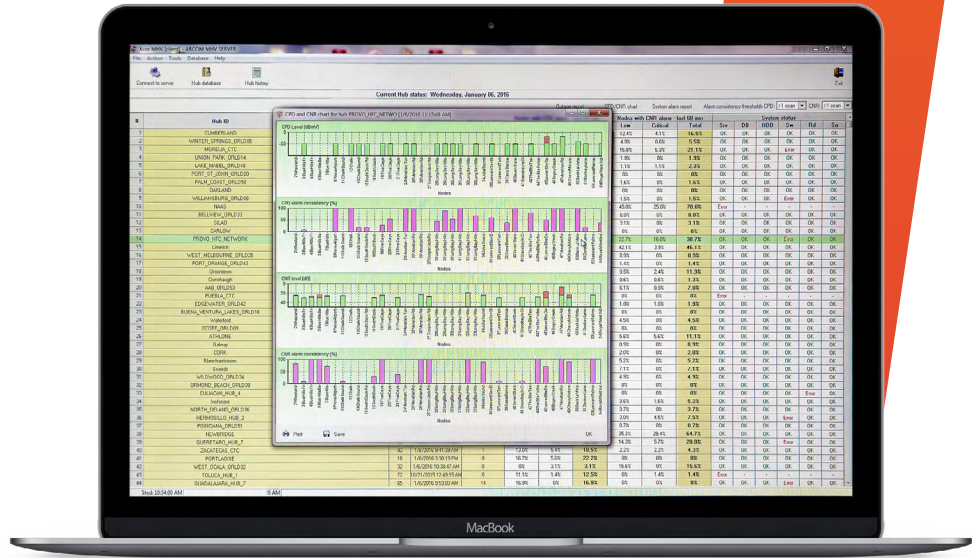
Xinor MHV [client] - ARCOM MHV SERVER

File Action Tools Database Help

Connect to server Hub database Hub history

Exit

Current Hub status: Wednesday, January 06, 2016

CPD and CNR chart for hub PROVO_HFC_NETWO [1/6/2016 10:15:48 AM]

CPD Level [dBmV]

CPD alarm consistency [%]

CNR level [dB]

CNR alarm consistency [%]

Nodes

Print Save OK

| # | Hub ID |
|---|---|
| 1 | CUMBERLAND |
| 2 | WINTER_SPRINGS_ORLD05 |
| 3 | MORELIA_CTC |
| 4 | UNION_PARK_ORLD14 |
| 5 | LAKE_MANN_ORLD16 |
| 6 | PORT_ST_JOHN_ORLD20 |
| 7 | PALM_COAST_ORLD50 |
| 8 | OAKLAND |
| 9 | WILLIAMSBURG_ORLD08 |
| 10 | NAAS |
| 11 | BELVIEW_ORLD33 |
| 12 | SILAO |
| 13 | CARLOW |
| 14 | PROVO_HFC_NETWORK |
| 15 | Limerick |
| 16 | WEST_MELBOURNE_ORLD26 |
| 17 | PORT_ORANGE_ORLD43 |
| 18 | Unionlown |
| 19 | Clonshaugh |
| 20 | AAB_ORLD53 |
| 21 | PUEBLA_CTC |
| 22 | EDGEWATER_ORLD42 |
| 23 | BUENA_VENTURA_LAKES_ORLD18 |
| 24 | Waterford |
| 25 | OCOEE_ORLD01 |
| 26 | ATHLONE |
| 27 | Galway |
| 28 | CORK |
| 29 | Blanchardstown |
| 30 | Swords |
| 31 | WILDWOOD_ORLD39 |
| 32 | ORMOND_BEACH_ORLD38 |
| 33 | CULIACAN_HUB_4 |
| 34 | Inchicore |
| 35 | NORTH_DELAND_ORLD36 |
| 36 | HERMOSILLO_HUB_2 |
| 37 | POINCIANA_ORLD51 |
| 38 | NEWBRIDGE |
| 39 | QUERETARO_HUB_7 |
| 40 | ZACATECAS_CTC |
| 41 | PORTLAOISE |
| 42 | WEST_OCALA_ORLD32 |
| 43 | TOLUCA_HUB_1 |
| 44 | GUADALAJARA_HUB_5 |

Output report CPD/CNR chart System alarm report Alarm consistency thresholds CPD: >1 scan CNR: >1 scan

Nodes with CNR alarm - last 60 min | System status

| Low | Critical | Total | Sw | DB | HDD | Sw | Rd | Sa |
|---|---|---|---|---|---|---|---|---|
| 12.4% | 4.1% | 16.5% | OK | OK | OK | OK | OK | OK |
| 4.9% | 0.6% | 5.5% | OK | OK | OK | OK | OK | OK |
| 16.0% | 5.3% | 21.1% | OK | OK | OK | Error | OK | OK |
| 1.9% | 0% | 1.9% | OK | OK | OK | OK | OK | OK |
| 1.1% | 1.1% | 2.3% | OK | OK | OK | OK | OK | OK |
| 0% | 0% | 0% | OK | OK | OK | OK | OK | OK |
| 1.6% | 0% | 1.6% | OK | OK | OK | OK | OK | OK |
| 0% | 0% | 0% | OK | OK | OK | OK | OK | OK |
| 1.6% | 0% | 1.6% | OK | OK | OK | Error | OK | OK |
| 45.8% | 25.0% | 70.8% | Error | - | - | - | - | - |
| 8.0% | 0% | 8.0% | OK | OK | OK | OK | OK | OK |
| 3.1% | 0% | 3.1% | OK | OK | OK | OK | OK | OK |
| 0% | 0% | 0% | OK | OK | OK | OK | OK | OK |
| 22.7% | 16.0% | 38.7% | OK | OK | OK | Error | OK | OK |
| 42.1% | 3.9% | 46.1% | OK | OK | OK | OK | OK | OK |
| 0.5% | 0% | 0.5% | OK | OK | OK | OK | OK | OK |
| 1.4% | 0% | 1.4% | OK | OK | OK | OK | OK | OK |
| 8.9% | 2.4% | 11.3% | OK | OK | OK | OK | OK | OK |
| 0.6% | 0.6% | 1.3% | OK | OK | OK | OK | OK | OK |
| 6.1% | 0.8% | 7.0% | OK | OK | OK | OK | OK | OK |
| 0% | 0% | 0% | Error | - | - | - | - | - |
| 1.9% | 1.9% | 1.9% | OK | OK | OK | OK | OK | OK |
| 0% | 0% | 0% | OK | OK | OK | OK | OK | OK |
| 4.5% | 0% | 4.5% | OK | OK | OK | OK | OK | OK |
| 0% | 0% | 0% | OK | OK | OK | OK | OK | OK |
| 5.6% | 5.6% | 11.1% | OK | OK | OK | OK | OK | OK |
| 8.9% | 0% | 8.9% | OK | OK | OK | OK | OK | OK |
| 2.8% | 0% | 2.8% | OK | OK | OK | OK | OK | OK |
| 5.2% | 0% | 5.2% | OK | OK | OK | OK | OK | OK |
| 7.1% | 0% | 7.1% | OK | OK | OK | OK | OK | OK |
| 4.9% | 0% | 4.9% | OK | OK | OK | OK | OK | OK |
| 0% | 0% | 0% | OK | OK | OK | OK | OK | OK |
| 0% | 0% | 0% | OK | OK | OK | Error | OK | OK |
| 3.6% | 1.6% | 5.2% | OK | OK | OK | OK | OK | OK |
| 3.7% | 0% | 3.7% | OK | OK | OK | OK | OK | OK |
| 2.0% | 4.5% | 7.5% | OK | OK | OK | Error | OK | OK |
| 0% | 0% | 0% | OK | OK | OK | OK | OK | OK |
| 35.3% | 29.4% | 64.7% | OK | OK | OK | OK | OK | OK |
| 14.3% | 5.7% | 20.0% | OK | OK | OK | Error | OK | OK |
| 2.2% | 2.2% | 4.3% | OK | OK | OK | OK | OK | OK |
| 16.7% | 5.6% | 22.2% | OK | OK | OK | OK | OK | OK |
| 15.6% | 0% | 15.6% | OK | OK | OK | OK | OK | OK |
| 0% | 1.4% | 1.4% | Error | - | - | - | - | - |
| 0% | 0% | 0% | OK | OK | OK | Error | OK | OK |

| 39 | 1/6/2016 9:51:38 AM | | | | |
|---|---|---|---|---|---|
| 40 | 1/6/2016 9:51:38 AM | | 2.2% | 4.3% | 10.5% |
| 41 | 1/6/2016 | 8 | 16.7% | 5.6% | 22.2% |
| 42 | 1/6/2016 10:38:47 AM | 8 | 0% | 3.1% | 3.1% |
| 43 | 10/21/2015 12:43:15 AM | 8 | 11.1% | 1.4% | 12.5% |
| 44 | 1/6/2016 3:53:02 AM | 14 | 16.9% | 0% | 16.9% |

Stand: 10:54:00 AM 0 AM

MacBook